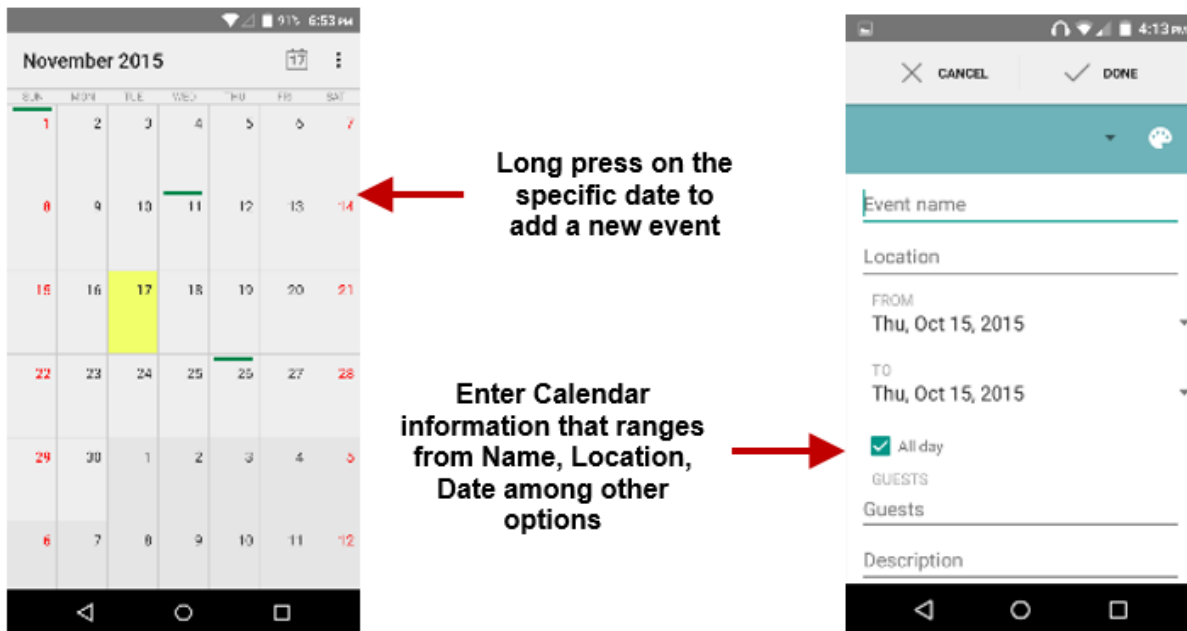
91% 6:53 PM

November 2015

17

SUN MON TUE WED THU FRI SAT

| SUN | MON | TUE | WED | THU | FRI | SAT |
|---|---|---|---|---|---|---|
| 1 | 2 | 3 | 4 | 5 | 6 | 7 |
| 8 | 9 | 10 | 11 | 12 | 13 | 14 |
| 15 | 16 | 17 | 18 | 19 | 20 | 21 |
| 22 | 23 | 24 | 25 | 26 | 27 | 28 |
| 29 | 30 | 1 | 2 | 3 | 4 | 5 |
| 6 | 7 | 8 | 9 | 10 | 11 | 12 |

Long press on the specific date to add a new event

Enter Calendar information that ranges from Name, Location, Date among other options

4:13 PM

CANCEL

DONE

Event name

Location

FROM

Thu, Oct 15, 2015

TO

Thu, Oct 15, 2015

All day

GUESTS

Guests

Description